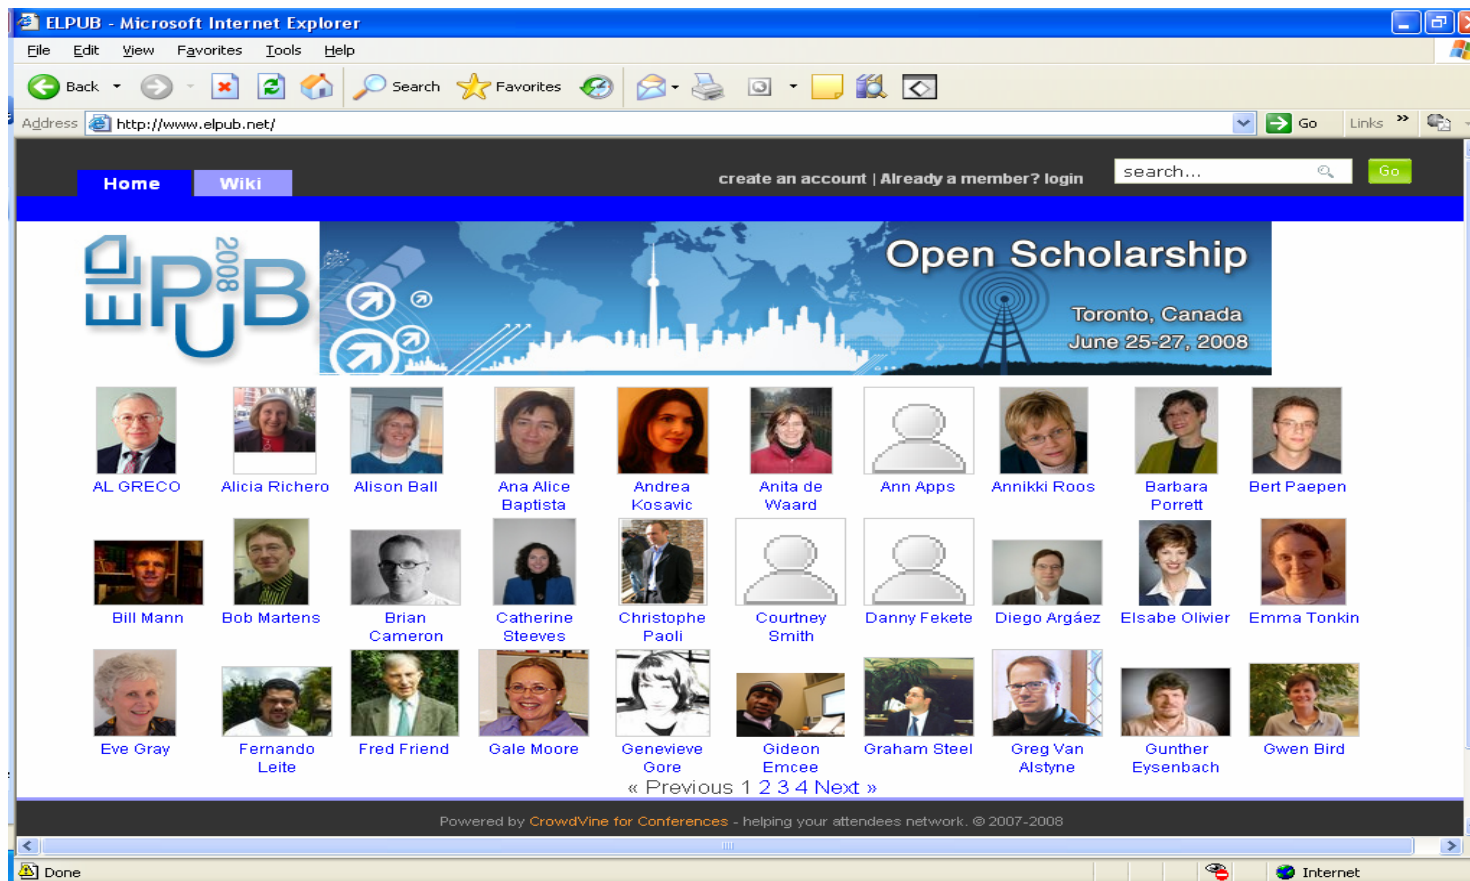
ELPUB - Microsoft Internet Explorer

File Edit View Favorites Tools Help

Back Search Favorites

Address http://www.elpub.net/ Go Links

Home Wiki

create an account | Already a member? login

search... Go

ELPUB 2008

Open Scholarship

Toronto, Canada
June 25-27, 2008

AL GRECO
Alicia Richero
Alison Ball
Ana Alice Baptista
Andrea Kosavic
Anita de Waard
Ann Apps
Annikki Roos
Barbara Porrett
Bert Paepen
Bill Mann
Bob Martens
Brian Cameron
Catherine Steeves
Christophe Paoli
Courtney Smith
Danny Fekete
Diego Argáez
Elsabe Olivier
Emma Tonkin
Eve Gray
Fernando Leite
Fred Friend
Gale Moore
Genevieve Gore
Gideon Emcee
Graham Steel
Greg Van Alstyne
Gunther Eysenbach
Gwen Bird

« Previous 1 2 3 4 Next »

Powered by CrowdVine for Conferences - helping your attendees network. © 2007-2008

Done

Internet